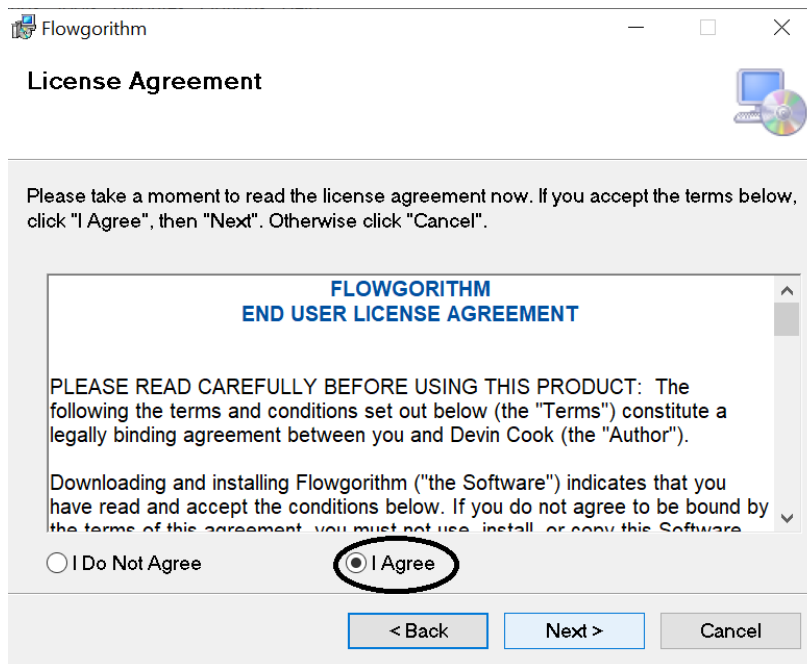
Flowgorithm

License Agreement

Please take a moment to read the license agreement now. If you accept the terms below, click "I Agree", then "Next". Otherwise click "Cancel".

FLOWGORITHM
END USER LICENSE AGREEMENT

PLEASE READ CAREFULLY BEFORE USING THIS PRODUCT: The following the terms and conditions set out below (the "Terms") constitute a legally binding agreement between you and Devin Cook (the "Author").

Downloading and installing Flowgorithm ("the Software") indicates that you have read and accept the conditions below. If you do not agree to be bound by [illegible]

I Do Not Agree

I Agree

< Back

Next >

Cancel